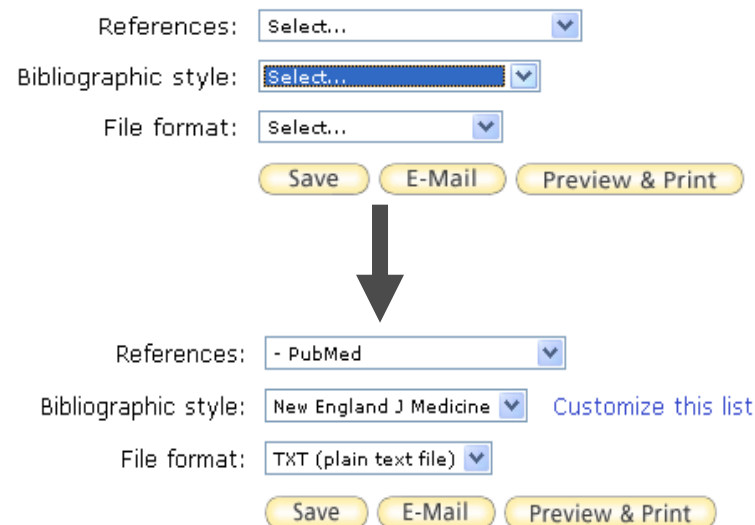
References: Select...
Bibliographic style: Select...
File format: Select...
Save E-Mail Preview & Print

References: - PubMed
Bibliographic style: New England J Medicine Customize this list
File format: TXT (plain text file)
Save E-Mail Preview & Print